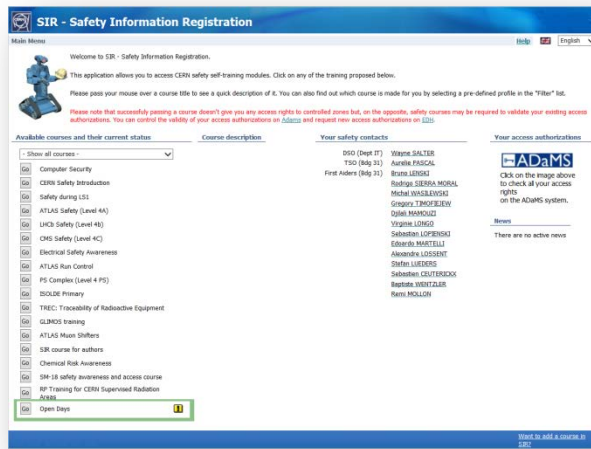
SIR - Safety Information Registration

Main Menu

Help English

Welcome to SIR - Safety Information Registration.

This application allows you to access CERN safety self-training modules. Click on any of the training proposed below.

Please pass your mouse over a course title to see a quick description of it. You can also find out which course is made for you by selecting a pre-defined profile in the "Filter" list.

Please note that successfully passing a course doesn't give you any access rights to controlled zones but, on the opposite, safety courses may be required to validate your existing access authorizations. You can control the validity of your access authorizations on Adams and request new access authorizations on EDH.

Available courses and their current status

Course description

Your safety contacts

Your access authorizations

- Show all courses -

Go Computer Security
Go CERN Safety Introduction
Go Safety during LS1
Go ATLAS Safety (Level 4A)
Go LHCb Safety (Level 4b)
Go CMS Safety (Level 4C)
Go Electrical Safety Awareness
Go ATLAS Run Control
Go PS Complex (Level 4 PS)
Go ISOLDE Primary
Go TREC: Traceability of Radioactive Equipment
Go GLIMOS training
Go ATLAS Muon Shifters
Go SIR course for authors
Go Chemical Risk Awareness
Go SM-18 safety awareness and access course
Go RP Training for CERN Supervised Radiation Areas
Go Open Days

DSO (Dept IT) Wayne SALTER
TSO (Bdg 31) Aurelie PASCAL
First Aiders (Bdg 31) Bruno LENSKI
Rodrigo SIERRA MORAL
Michal WASILEWSKI
Gregory TIMOFIEJEW
Djilali MAMOUZI
Virginie LONGO
Sebastian LOPIENSKI
Edoardo MARTELLI
Alexandre LOSSENT
Stefan LUEDERS
Sebastien CEUTERICKX
Baptiste WENTZLER
Remi MOLLON

ADaMS

Click on the image above to check all your access rights on the ADaMS system.

News

There are no active news

Want to add a course in SIR?